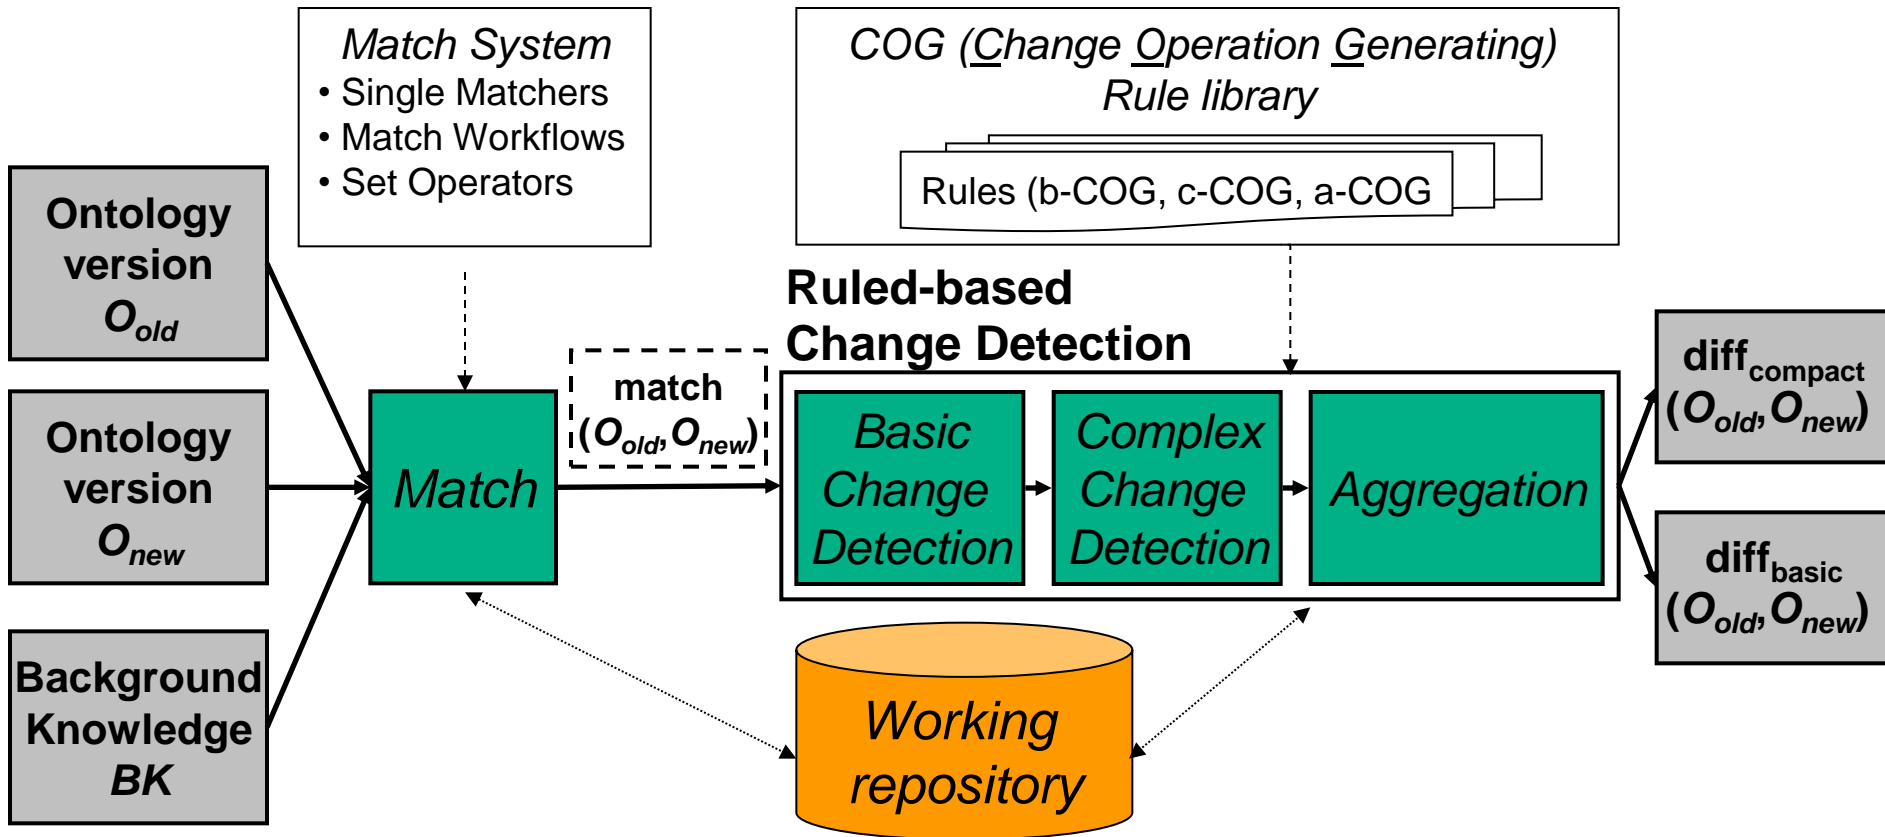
Match System
• Single Matchers
• Match Workflows
• Set Operators

COG (Change Operation Generating) Rule library

Rules (b-COG, c-COG, a-COG

Ontology version $O_{old}$

Ontology version $O_{new}$

Background Knowledge BK

Match

match ($O_{old}$,$O_{new}$)

Ruled-based Change Detection

Basic Change Detection

Complex Change Detection

Aggregation

diff$_{compact}$ ($O_{old}$,$O_{new}$)

diff$_{basic}$ ($O_{old}$,$O_{new}$)

Working repository